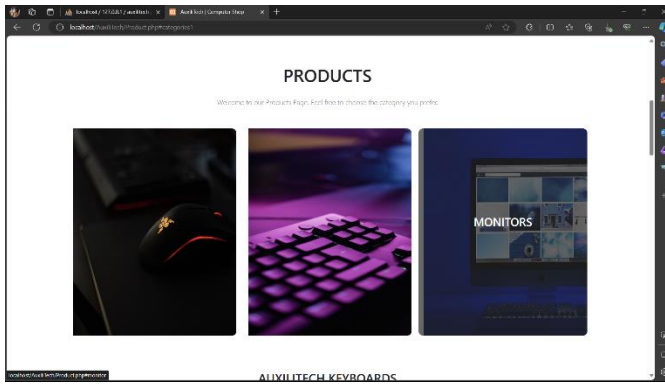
localhost / 127.0.0.1 / auxilitech | Auxili tech | Computer Shop

localhost/Auxilitech/Product.php?categories1

PRODUCTS

Welcome to our Products Page. Feel free to choose the category you prefer.

MONITORS

localhost/Auxilitech/Product.php#monitor

AUXILITECH KEYBOARDS